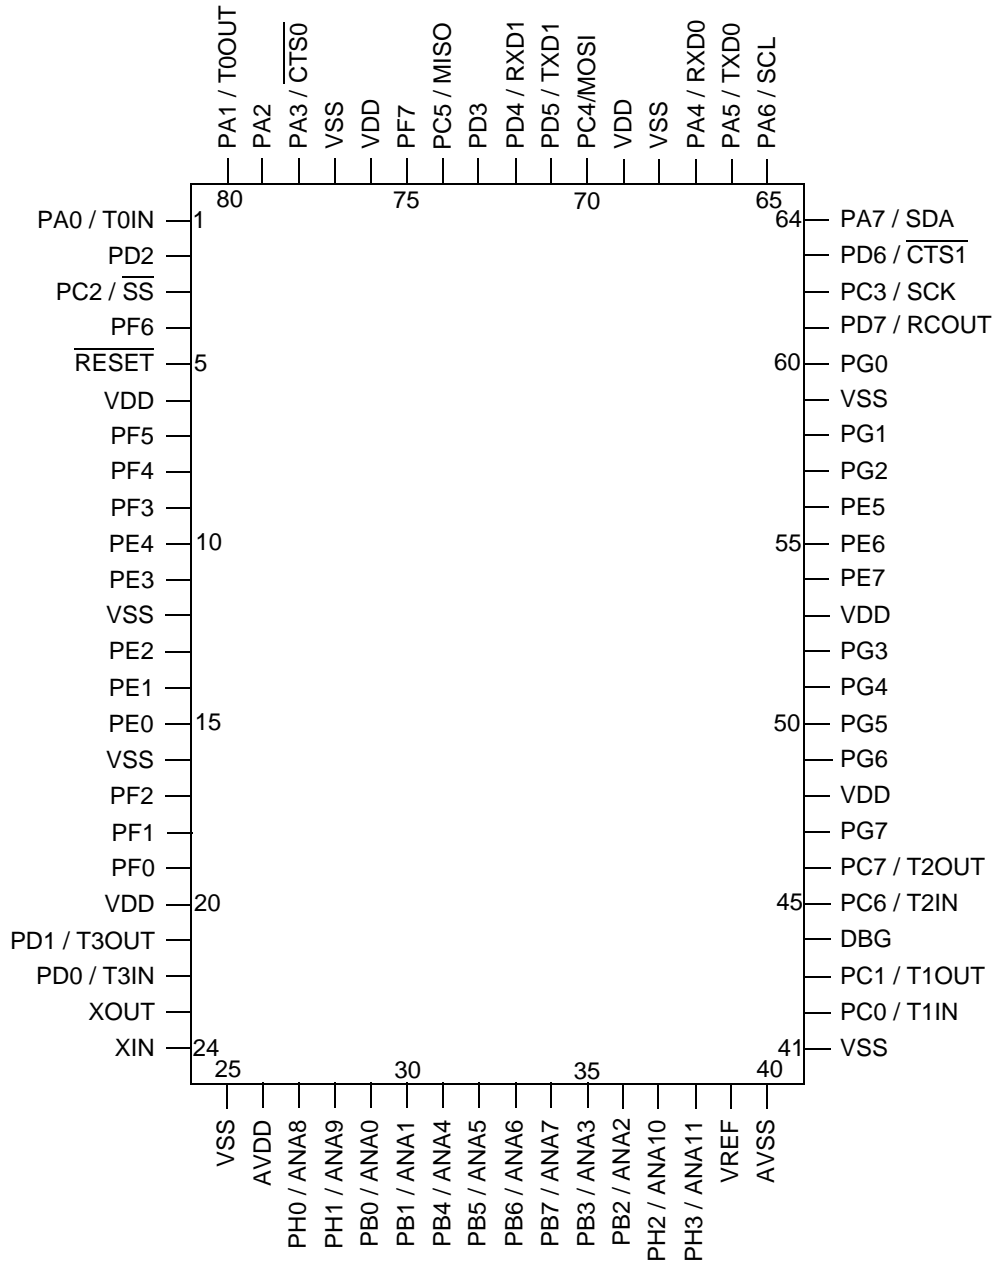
PA1 / T0OUT
PA2
PA3 / $\overline{CTS0}$
VSS
VDD
PF7
PC5 / MISO
PD3
PD4 / RXD1
PD5 / TXD1
PC4/MOSI
VDD
VSS
PA4 / RXD0
PA5 / TXD0
PA6 / SCL

80
75
70
65

PA0 / T0IN 1
PD2
PC2 / $\overline{SS}$
PF6
$\overline{RESET}$ 5
VDD
PF5
PF4
PF3
PE4 10
PE3
VSS
PE2
PE1
PE0 15
VSS
PF2
PF1
PF0
VDD 20
PD1 / T3OUT
PD0 / T3IN
XOUT
XIN 24

64 PA7 / SDA
PD6 / $\overline{CTS1}$
PC3 / SCK
PD7 / RCOUT
60 PG0
VSS
PG1
PG2
PE5
55 PE6
PE7
VDD
PG3
PG4
50 PG5
PG6
VDD
PG7
PC7 / T2OUT
45 PC6 / T2IN
DBG
PC1 / T1OUT
PC0 / T1IN
41 VSS

25
30
35
40

VSS
AVDD
PH0 / ANA8
PH1 / ANA9
PB0 / ANA0
PB1 / ANA1
PB4 / ANA4
PB5 / ANA5
PB6 / ANA6
PB7 / ANA7
PB3 / ANA3
PB2 / ANA2
PH2 / ANA10
PH3 / ANA11
VREF
AVSS